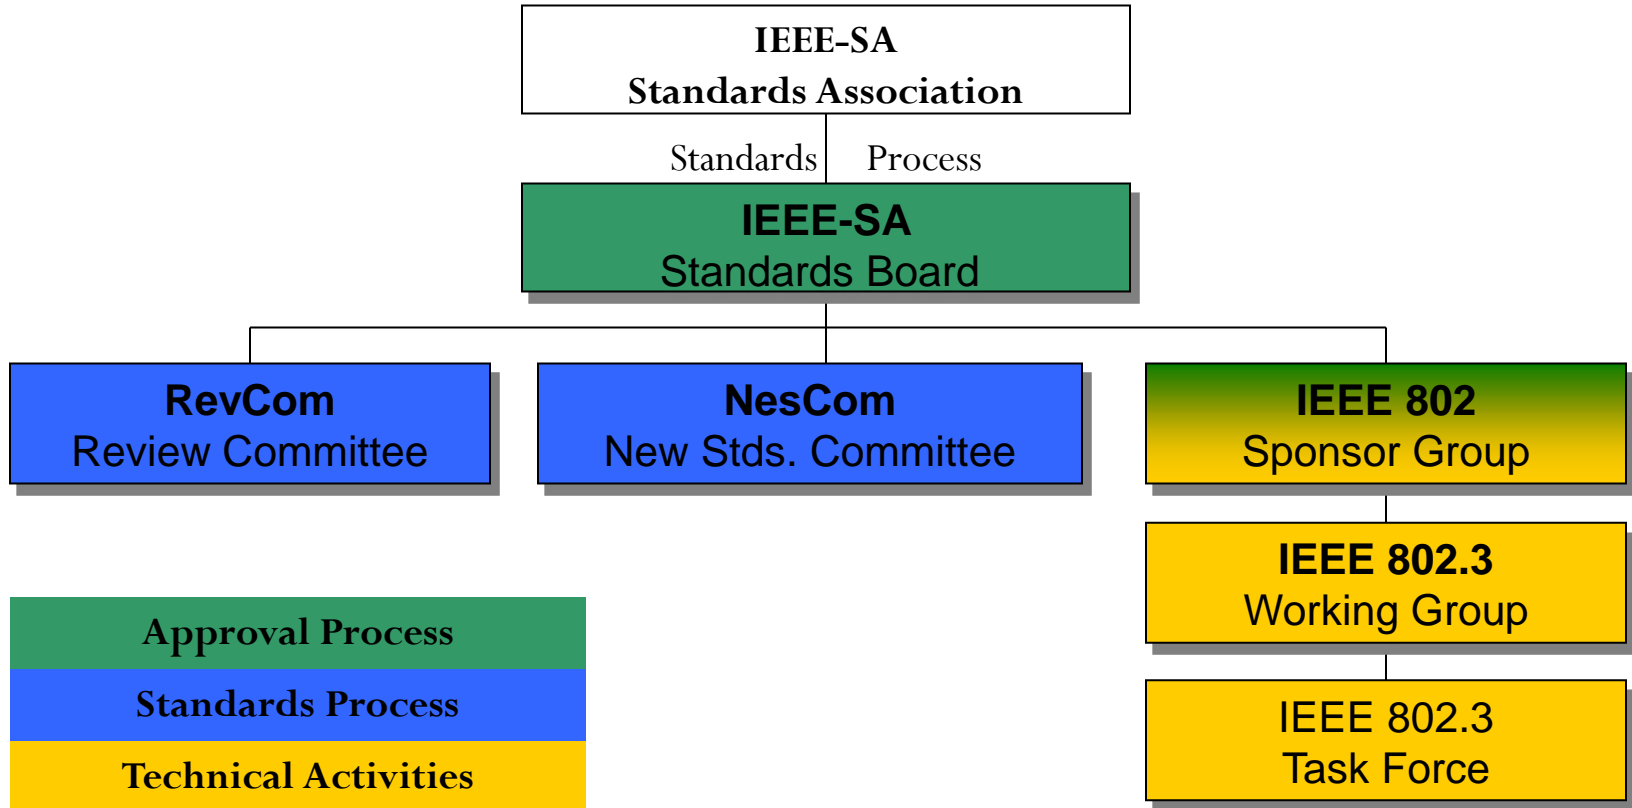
IEEE-SA
Standards Association

Standards Process

IEEE-SA
Standards Board

RevCom
Review Committee

NesCom
New Stds. Committee

IEEE 802
Sponsor Group

IEEE 802.3
Working Group

IEEE 802.3
Task Force

Approval Process

Standards Process

Technical Activities